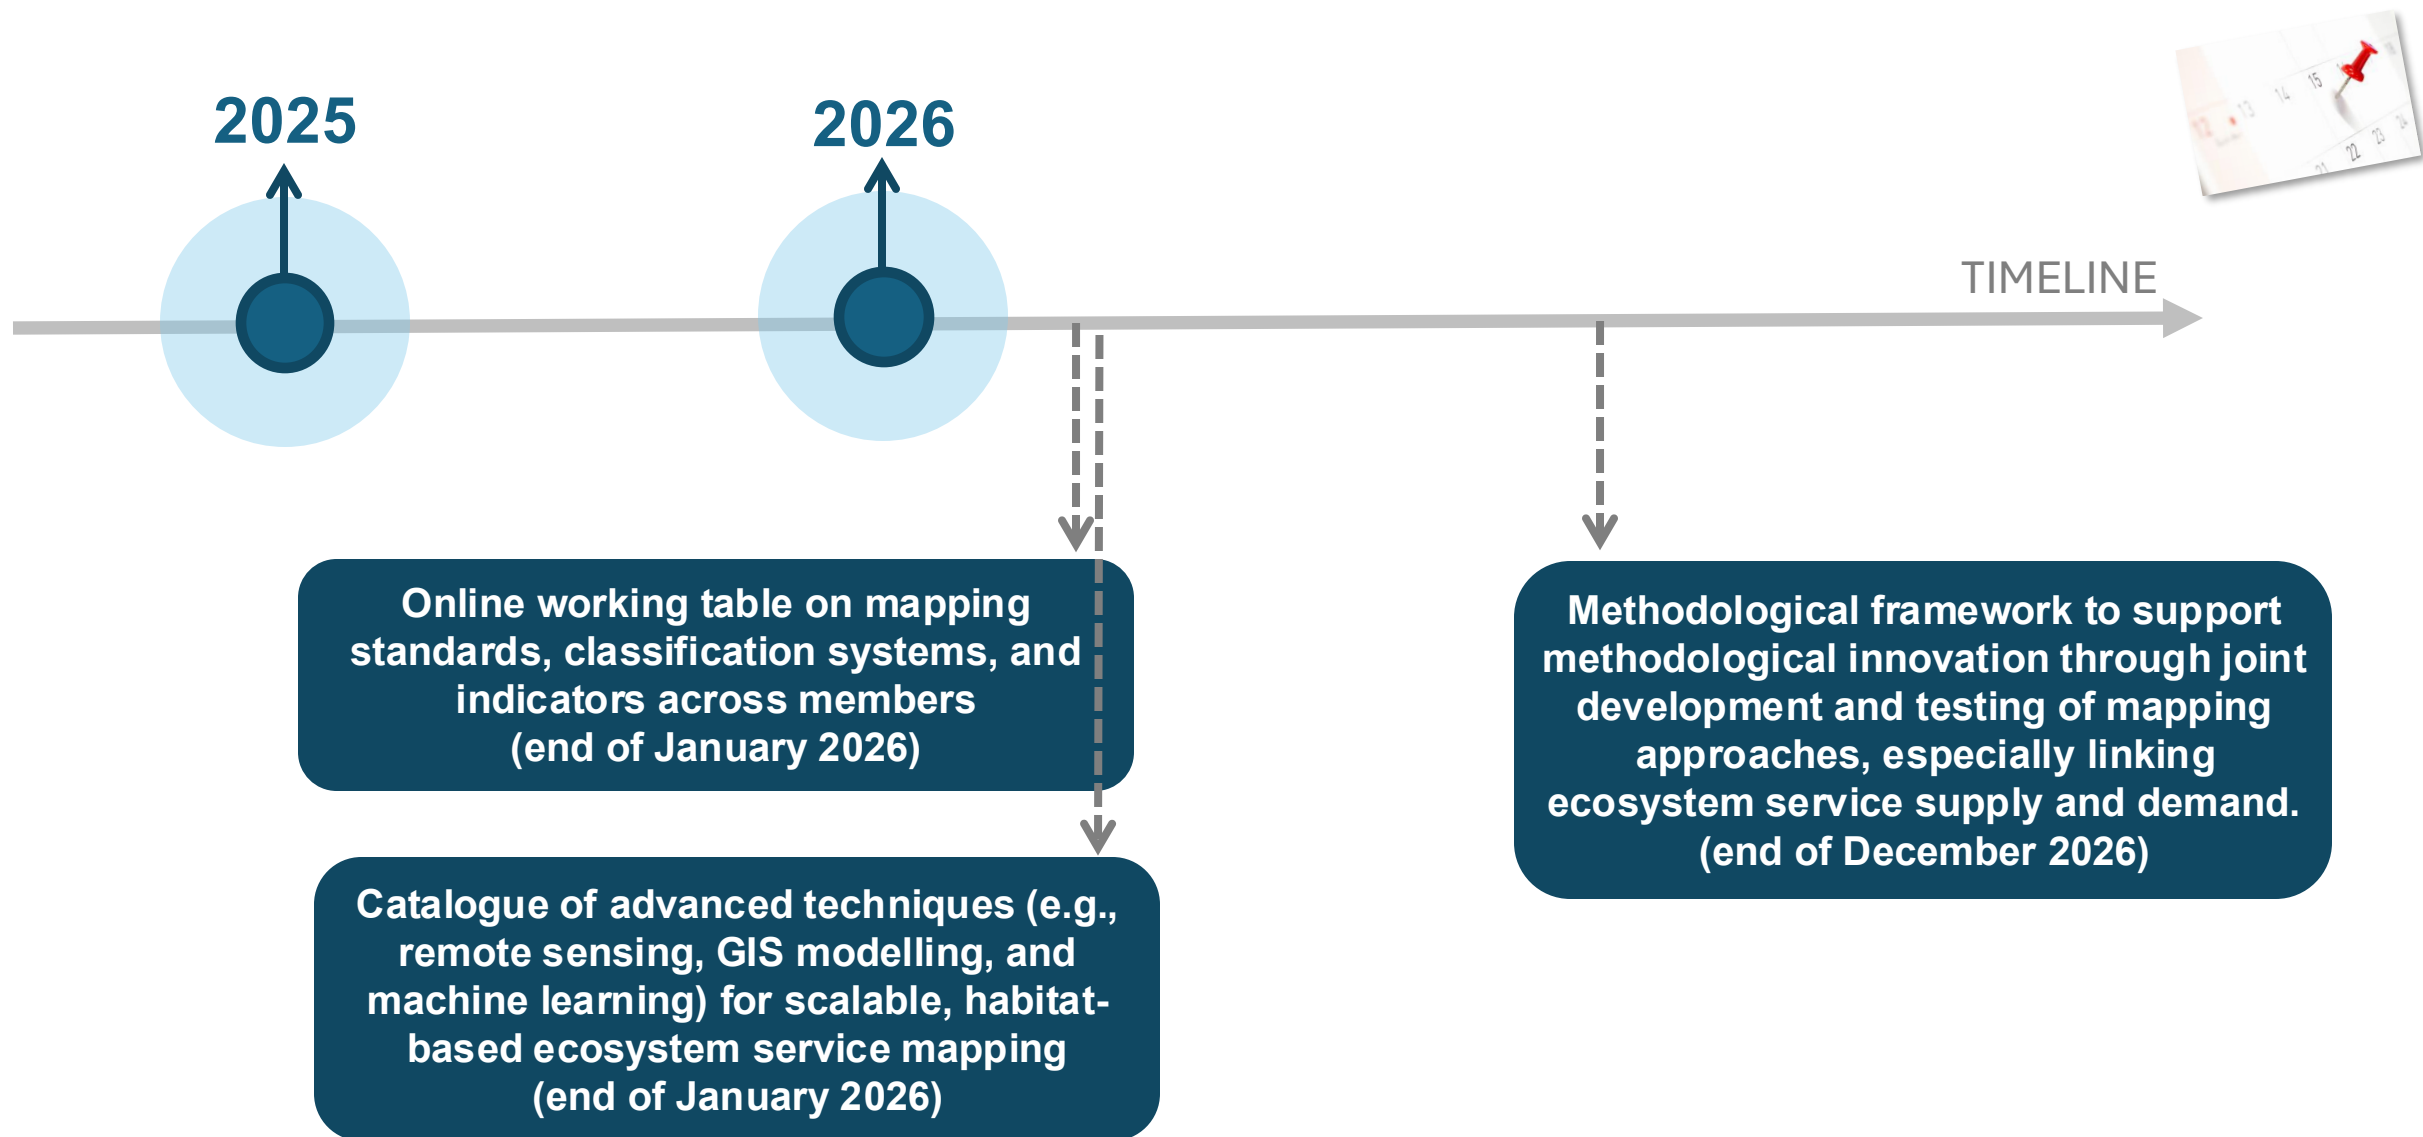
2025

2026

TIMELINE

Online working table on mapping standards, classification systems, and indicators across members (end of January 2026)

Catalogue of advanced techniques (e.g., remote sensing, GIS modelling, and machine learning) for scalable, habitat-based ecosystem service mapping (end of January 2026)

Methodological framework to support methodological innovation through joint development and testing of mapping approaches, especially linking ecosystem service supply and demand. (end of December 2026)